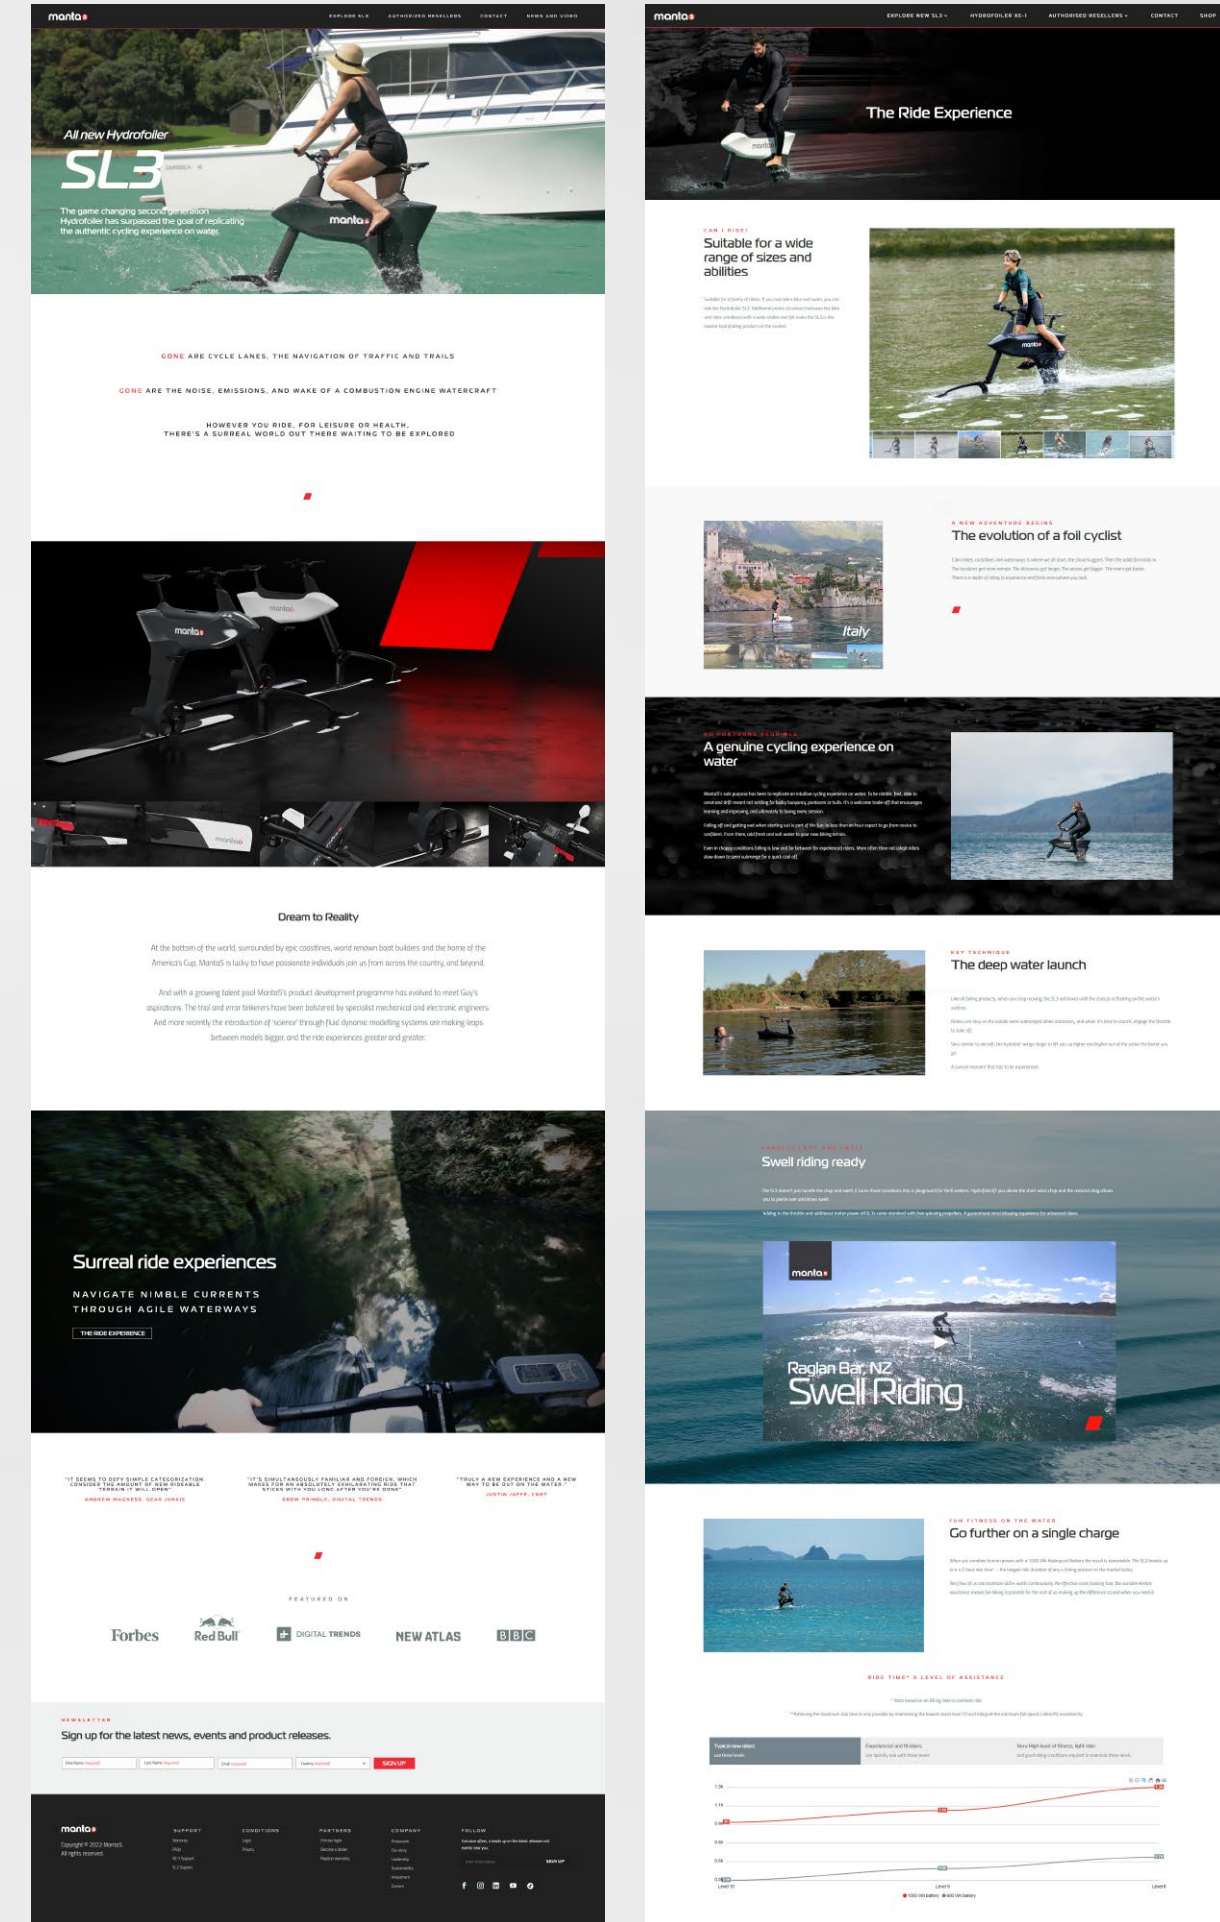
manta5

EXPLORE SL3 AUTHORISED RESELLERS CONTACT NEWS AND VIDEO

All new Hydrofoiler
SL3

The game changing second generation Hydrofoiler has surpassed the goal of replicating the authentic cycling experience on water.

GONE ARE CYCLE LANES, THE NAVIGATION OF TRAFFIC AND TRAILS

GONE ARE THE NOISE, EMISSIONS, AND WAKE OF A COMBUSTION ENGINE WATERCRAFT

HOWEVER YOU RIDE, FOR LEISURE OR HEALTH, THERE'S A SURREAL WORLD OUT THERE WAITING TO BE EXPLORED

Dream to Reality

At the bottom of the world, surrounded by epic coastlines, world renown boat builders and the home of the America's Cup, Manta5 is lucky to have passionate individuals join us from across the country, and beyond.

And with a growing talent pool Manta5's product development programme has evolved to meet Guy's aspirations. The trial and error tinkerers have been bolstered by specialist mechanical and electronic engineers. And more recently the introduction of 'science' through fluid dynamic modelling systems are making leaps between models bigger, and the ride experiences greater and greater.

Surreal ride experiences

NAVIGATE NIMBLE CURRENTS THROUGH AGILE WATERWAYS

THE RIDE EXPERIENCE

"IT SEEMS TO DEFY SIMPLE CATEGORIZATION. CONSIDER THE AMOUNT OF NEW RIDEABLE TERRAIN IT WILL OPEN"
ANDREW MAGNESS, GEAR JUNKIE

"IT'S SIMULTANEOUSLY FAMILIAR AND FOREIGN, WHICH MAKES FOR AN ABSOLUTELY EXHILARATING RIDE THAT STICKS WITH YOU LONG AFTER YOU'RE DONE"
DREW PRINDLE, DIGITAL TRENDS

"TRULY A NEW EXPERIENCE AND A NEW WAY TO BE OUT ON THE WATER."
JUSTIN JAFFE, CNET

FEATURED ON

Forbes Red Bull DIGITAL TRENDS NEW ATLAS BBC

NEWSLETTER
Sign up for the latest news, events and product releases.

SIGN UP

manta5
Copyright © 2022 Manta5. All rights reserved.

SUPPORT CONDITIONS PARTNERS COMPANY FOLLOW

SIGN UP

manta5

EXPLORE NEW SL3 HYDROFOILER XE-1 AUTHORISED RESELLERS CONTACT SHOP

The Ride Experience

CAN I RIDE?
Suitable for a wide range of sizes and abilities

A NEW ADVENTURE BEGINS
The evolution of a foil cyclist

Italy

A genuine cycling experience on water

KEY TECHNIQUE
The deep water launch

Swell riding ready

manta5
Raglan Bar, NZ
Swell Riding

FOR FITNESS ON THE WATER
Go further on a single charge

RIDE TIME* & LEVEL OF ASSISTANCE